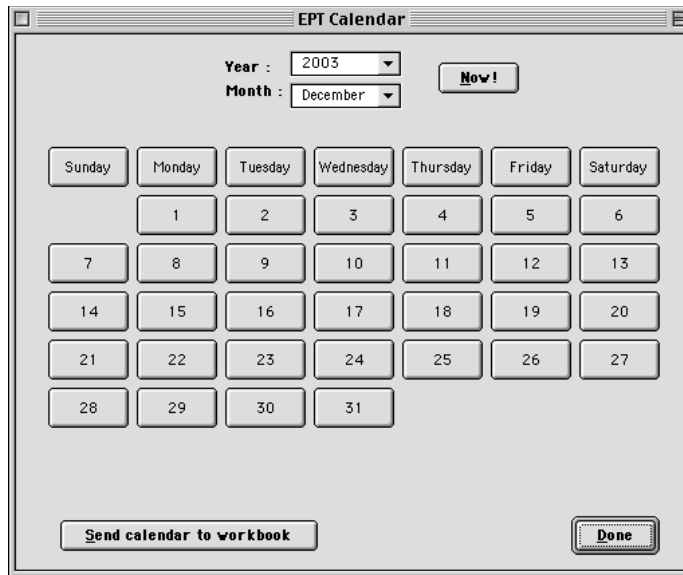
EPT Calendar

Year : 2003
Month : December

Now!

| Sunday | Monday | Tuesday | Wednesday | Thursday | Friday | Saturday |
|---|---|---|---|---|---|---|
| | 1 | 2 | 3 | 4 | 5 | 6 |
| 7 | 8 | 9 | 10 | 11 | 12 | 13 |
| 14 | 15 | 16 | 17 | 18 | 19 | 20 |
| 21 | 22 | 23 | 24 | 25 | 26 | 27 |
| 28 | 29 | 30 | 31 | | | |

Send calendar to workbook

Done